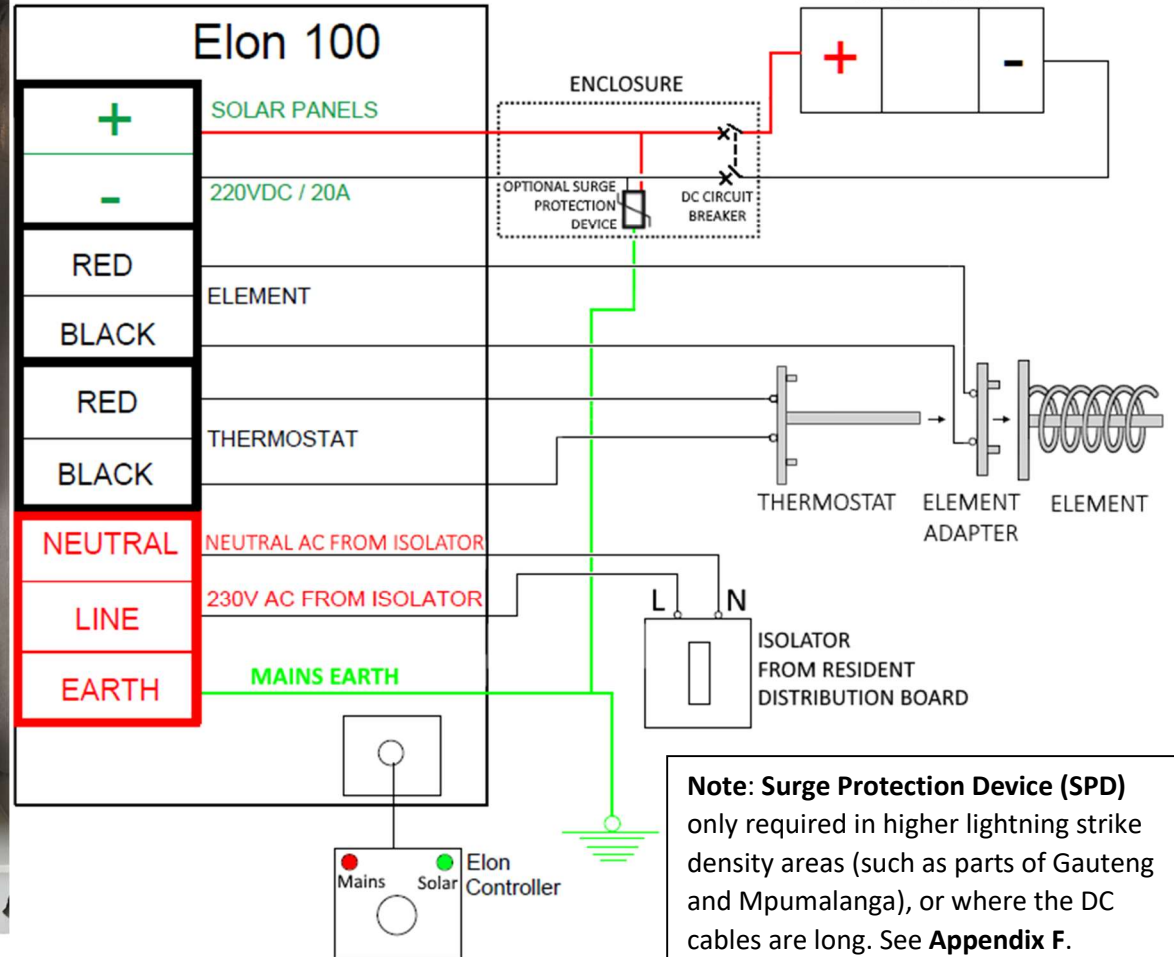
Elon 100

+

-

SOLAR PANELS

220VDC / 20A

RED

ELEMENT

BLACK

RED

THERMOSTAT

BLACK

NEUTRAL

NEUTRAL AC FROM ISOLATOR

LINE

230V AC FROM ISOLATOR

EARTH

MAINS EARTH

+

-

ENCLOSURE

OPTIONAL SURGE PROTECTION DEVICE

DC CIRCUIT BREAKER

THERMOSTAT

ELEMENT ADAPTER

ELEMENT

L

N

ISOLATOR FROM RESIDENT DISTRIBUTION BOARD

Mains

Solar

Elon Controller

**Note**: **Surge Protection Device (SPD)** only required in higher lightning strike density areas (such as parts of Gauteng and Mpumalanga), or where the DC cables are long. See **Appendix F**.